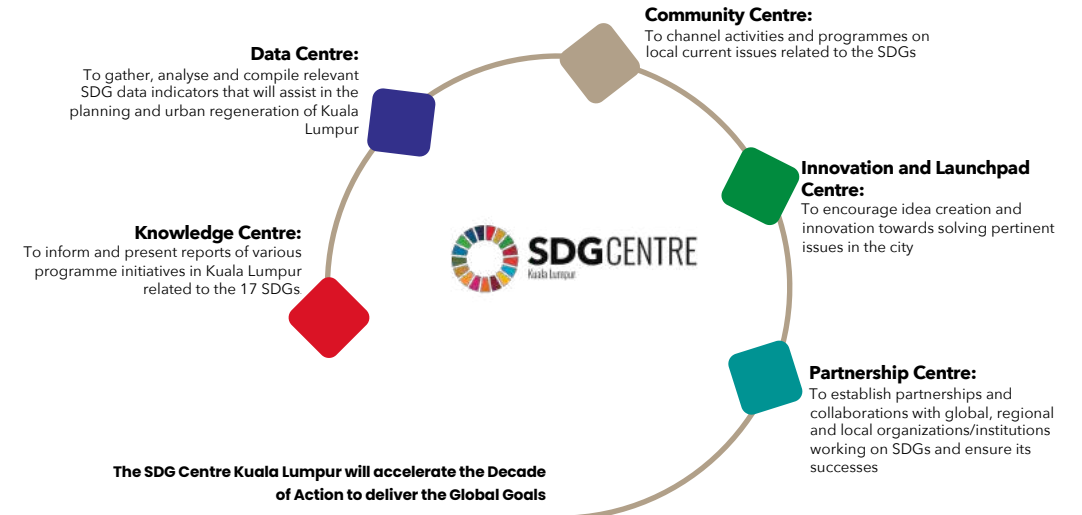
Community Centre:
To channel activities and programmes on local current issues related to the SDGs

Data Centre:
To gather, analyse and compile relevant SDG data indicators that will assist in the planning and urban regeneration of Kuala Lumpur

Innovation and Launchpad Centre:
To encourage idea creation and innovation towards solving pertinent issues in the city

Knowledge Centre:
To inform and present reports of various programme initiatives in Kuala Lumpur related to the 17 SDGs

SDG CENTRE
Kuala Lumpur

Partnership Centre:
To establish partnerships and collaborations with global, regional and local organizations/institutions working on SDGs and ensure its successes

The SDG Centre Kuala Lumpur will accelerate the Decade of Action to deliver the Global Goals